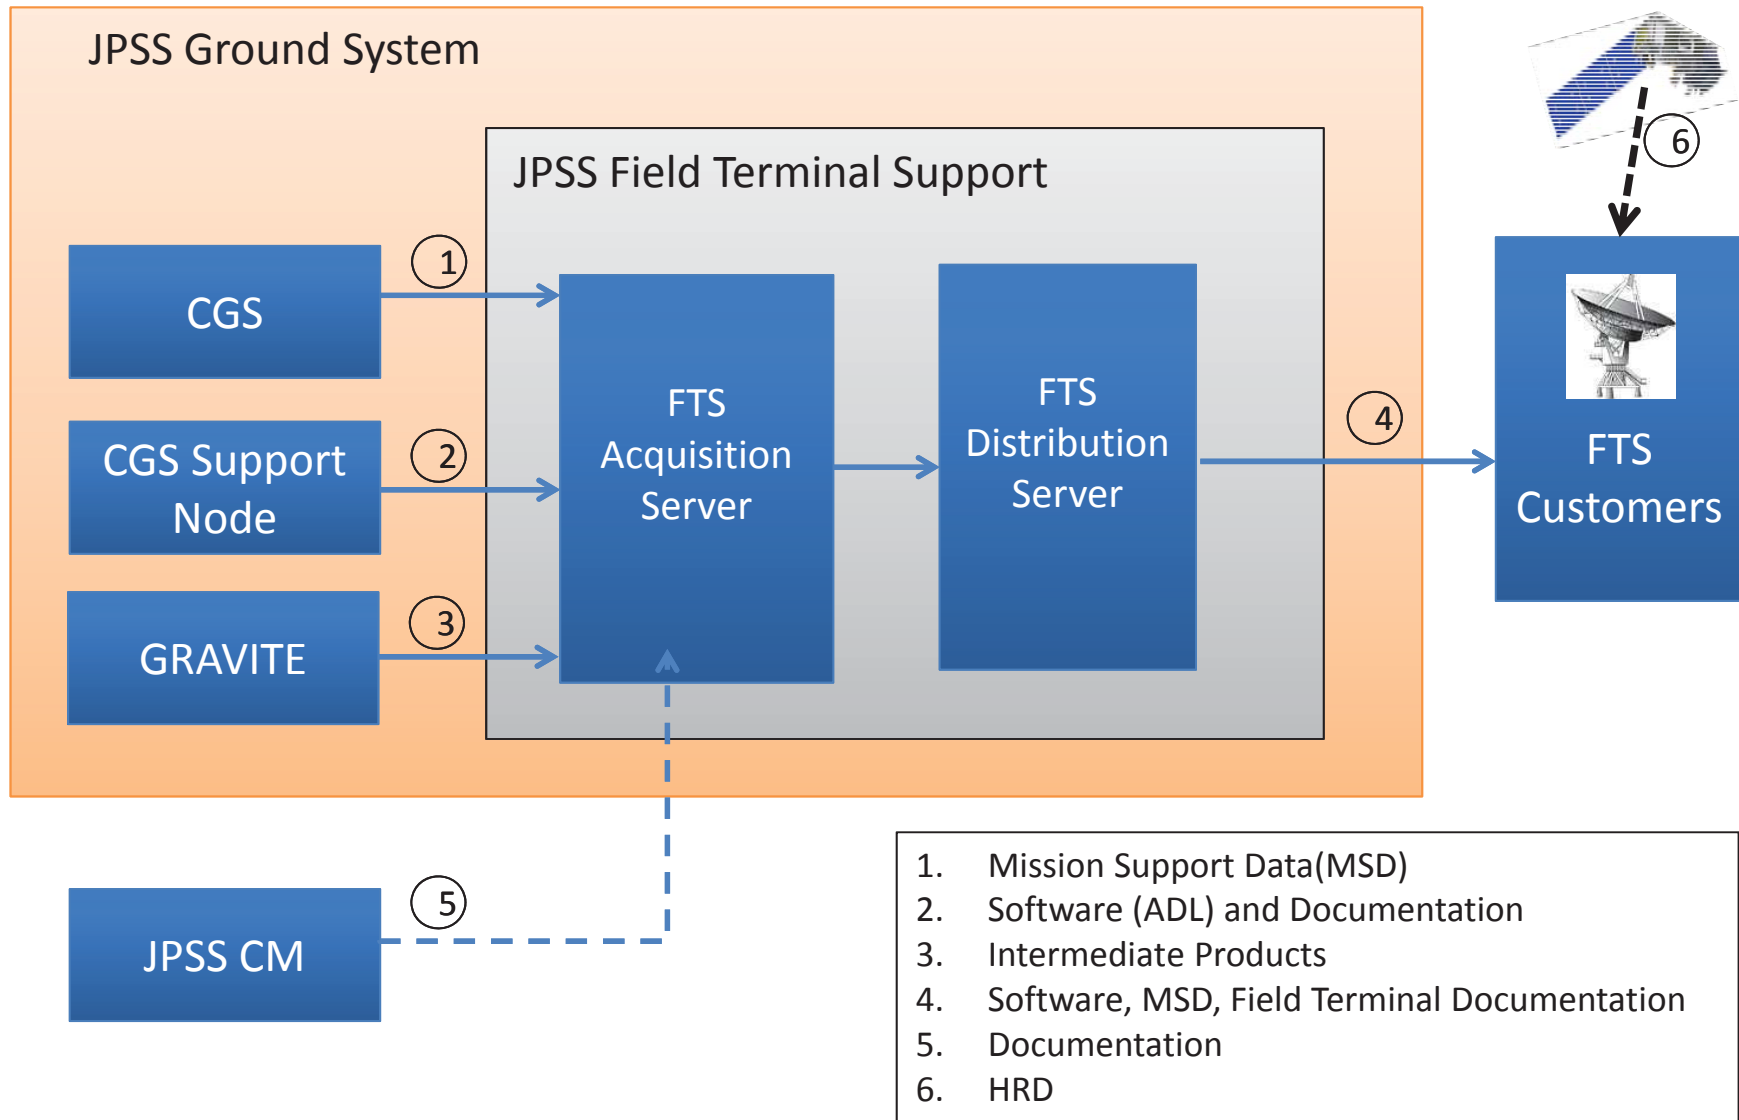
JPSS Ground System

JPSS Field Terminal Support

CGS

1

CGS Support Node

2

GRAVITE

3

FTS Acquisition Server

FTS Distribution Server

4

6

FTS Customers

JPSS CM

5

1. Mission Support Data(MSD)
2. Software (ADL) and Documentation
3. Intermediate Products
4. Software, MSD, Field Terminal Documentation
5. Documentation
6. HRD